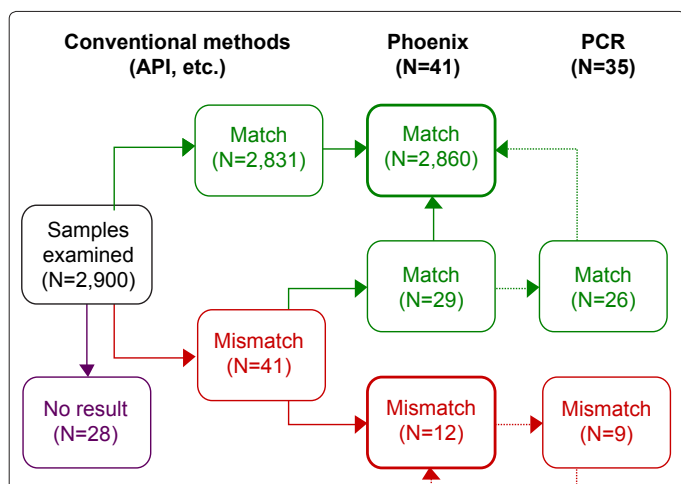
Conventional methods (API, etc.)

Phoenix (N=41)

PCR (N=35)

Match (N=2,831)

Match (N=2,860)

Samples examined (N=2,900)

Match (N=29)

Match (N=26)

Mismatch (N=41)

No result (N=28)

Mismatch (N=12)

Mismatch (N=9)